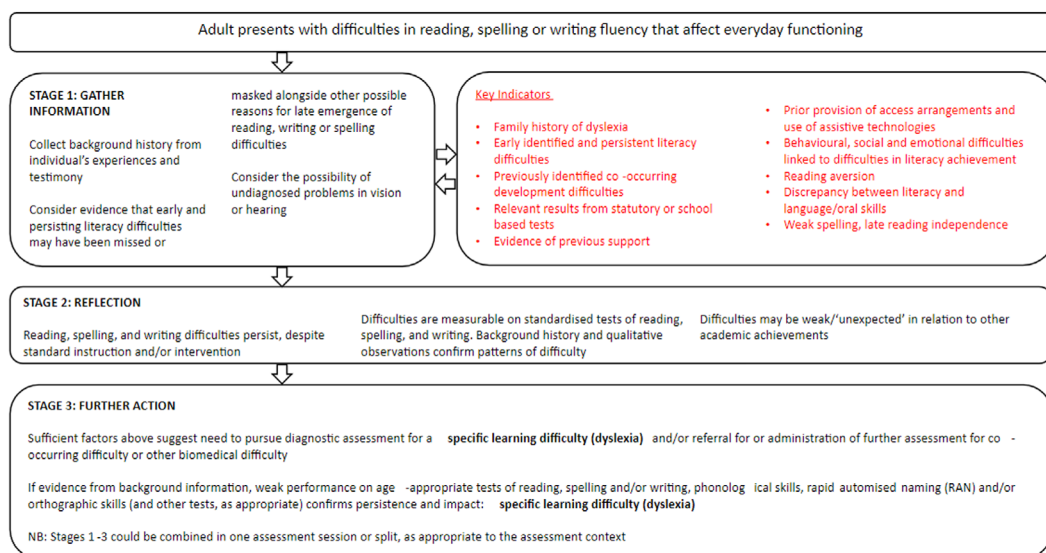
Adult presents with difficulties in reading, spelling or writing fluency that affect everyday functioning

STAGE 1: GATHER INFORMATION

Collect background history from individual's experiences and testimony

Consider evidence that early and persisting literacy difficulties may have been missed or masked alongside other possible reasons for late emergence of reading, writing or spelling difficulties

Consider the possibility of undiagnosed problems in vision or hearing

Key Indicators

- Family history of dyslexia
- Early identified and persistent literacy difficulties
- Previously identified co -occurring development difficulties
- Relevant results from statutory or school based tests
- Evidence of previous support
- Prior provision of access arrangements and use of assistive technologies
- Behavioural, social and emotional difficulties linked to difficulties in literacy achievement
- Reading aversion
- Discrepancy between literacy and language/oral skills
- Weak spelling, late reading independence

STAGE 2: REFLECTION

Reading, spelling, and writing difficulties persist, despite standard instruction and/or intervention

Difficulties are measurable on standardised tests of reading, spelling, and writing. Background history and qualitative observations confirm patterns of difficulty

Difficulties may be weak/'unexpected' in relation to other academic achievements

STAGE 3: FURTHER ACTION

Sufficient factors above suggest need to pursue diagnostic assessment for a **specific learning difficulty (dyslexia)** and/or referral for or administration of further assessment for co - occurring difficulty or other biomedical difficulty

If evidence from background information, weak performance on age -appropriate tests of reading, spelling and/or writing, phonolog ical skills, rapid automised naming (RAN) and/or orthographic skills (and other tests, as appropriate) confirms persistence and impact: **specific learning difficulty (dyslexia)**

NB: Stages 1 -3 could be combined in one assessment session or split, as appropriate to the assessment context